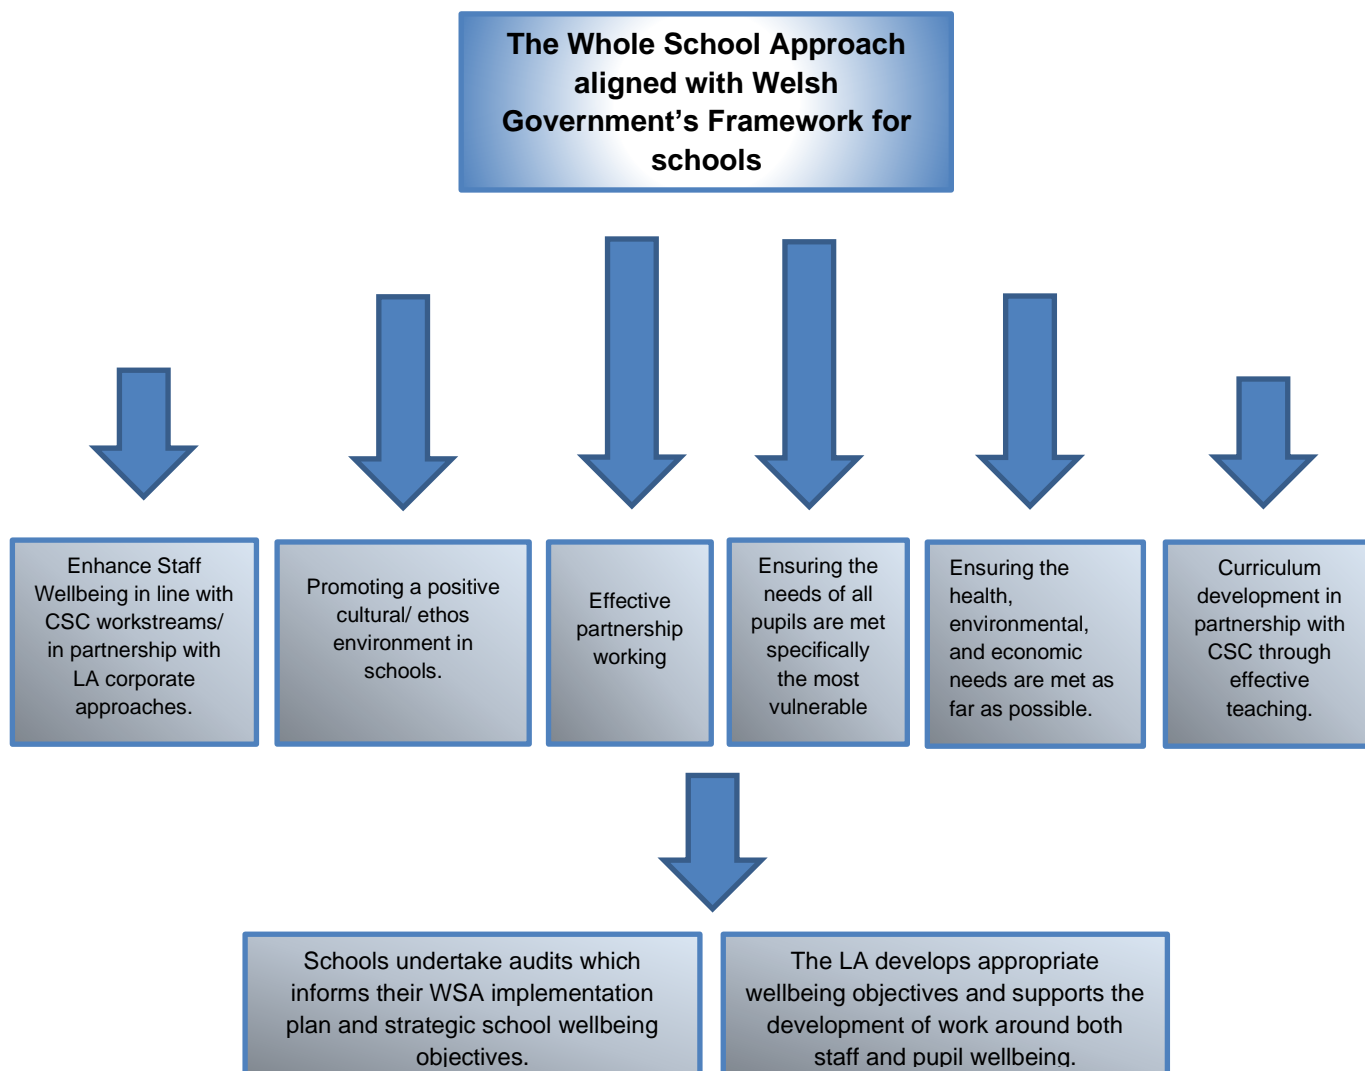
The Whole School Approach aligned with Welsh Government's Framework for schools

Enhance Staff Wellbeing in line with CSC workstreams/ in partnership with LA corporate approaches.

Promoting a positive cultural/ ethos environment in schools.

Effective partnership working

Ensuring the needs of all pupils are met specifically the most vulnerable

Ensuring the health, environmental, and economic needs are met as far as possible.

Curriculum development in partnership with CSC through effective teaching.

Schools undertake audits which informs their WSA implementation plan and strategic school wellbeing objectives.

The LA develops appropriate wellbeing objectives and supports the development of work around both staff and pupil wellbeing.